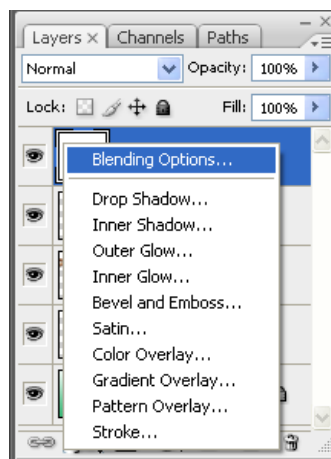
Layers × Channels Paths

Normal Opacity: 100%

Lock: Fill: 100%

Blending Options...

Drop Shadow...
Inner Shadow...
Outer Glow...
Inner Glow...
Bevel and Emboss...
Satin...
Color Overlay...
Gradient Overlay...
Pattern Overlay...
Stroke...